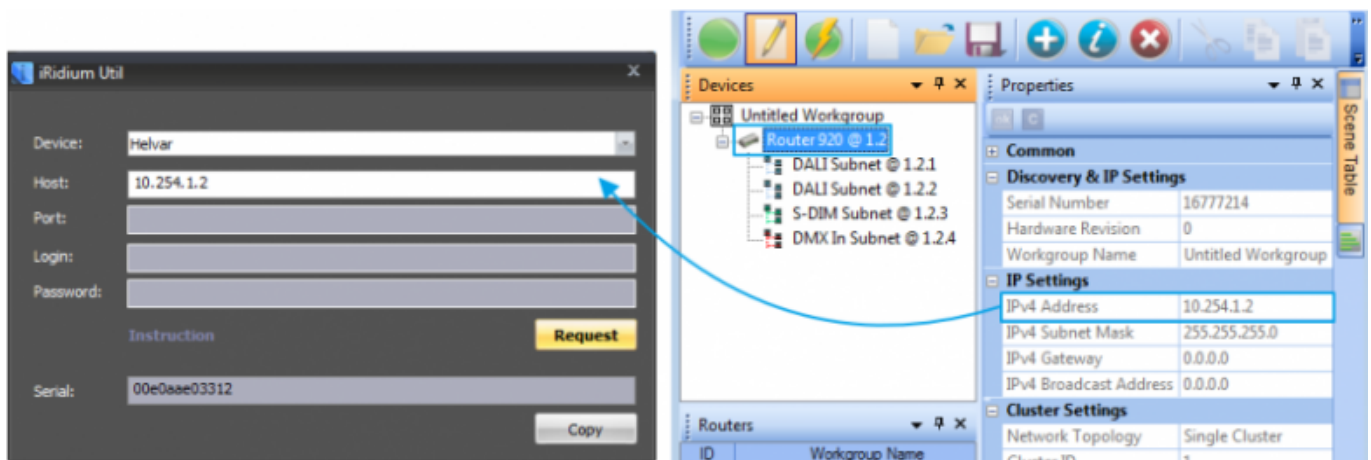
iRidium Util

Device: Helvar
Host: 10.254.1.2
Port:
Login:
Password:
Instruction
Request
Serial: 00e0aae03312
Copy

Devices
Untitled Workgroup
Router 920 @ 1.2
DALI Subnet @ 1.2.1
DALI Subnet @ 1.2.2
S-DIM Subnet @ 1.2.3
DMX In Subnet @ 1.2.4

Routers
ID
Workgroup Name

Properties
Common
Discovery & IP Settings

| | |
|---|---|
| Serial Number | 16777214 |
| Hardware Revision | 0 |
| Workgroup Name | Untitled Workgroup |

IP Settings

| | |
|---|---|
| IPv4 Address | 10.254.1.2 |
| IPv4 Subnet Mask | 255.255.255.0 |
| IPv4 Gateway | 0.0.0.0 |
| IPv4 Broadcast Address | 0.0.0.0 |

Cluster Settings

| | |
|---|---|
| Network Topology | Single Cluster |

Scene Table